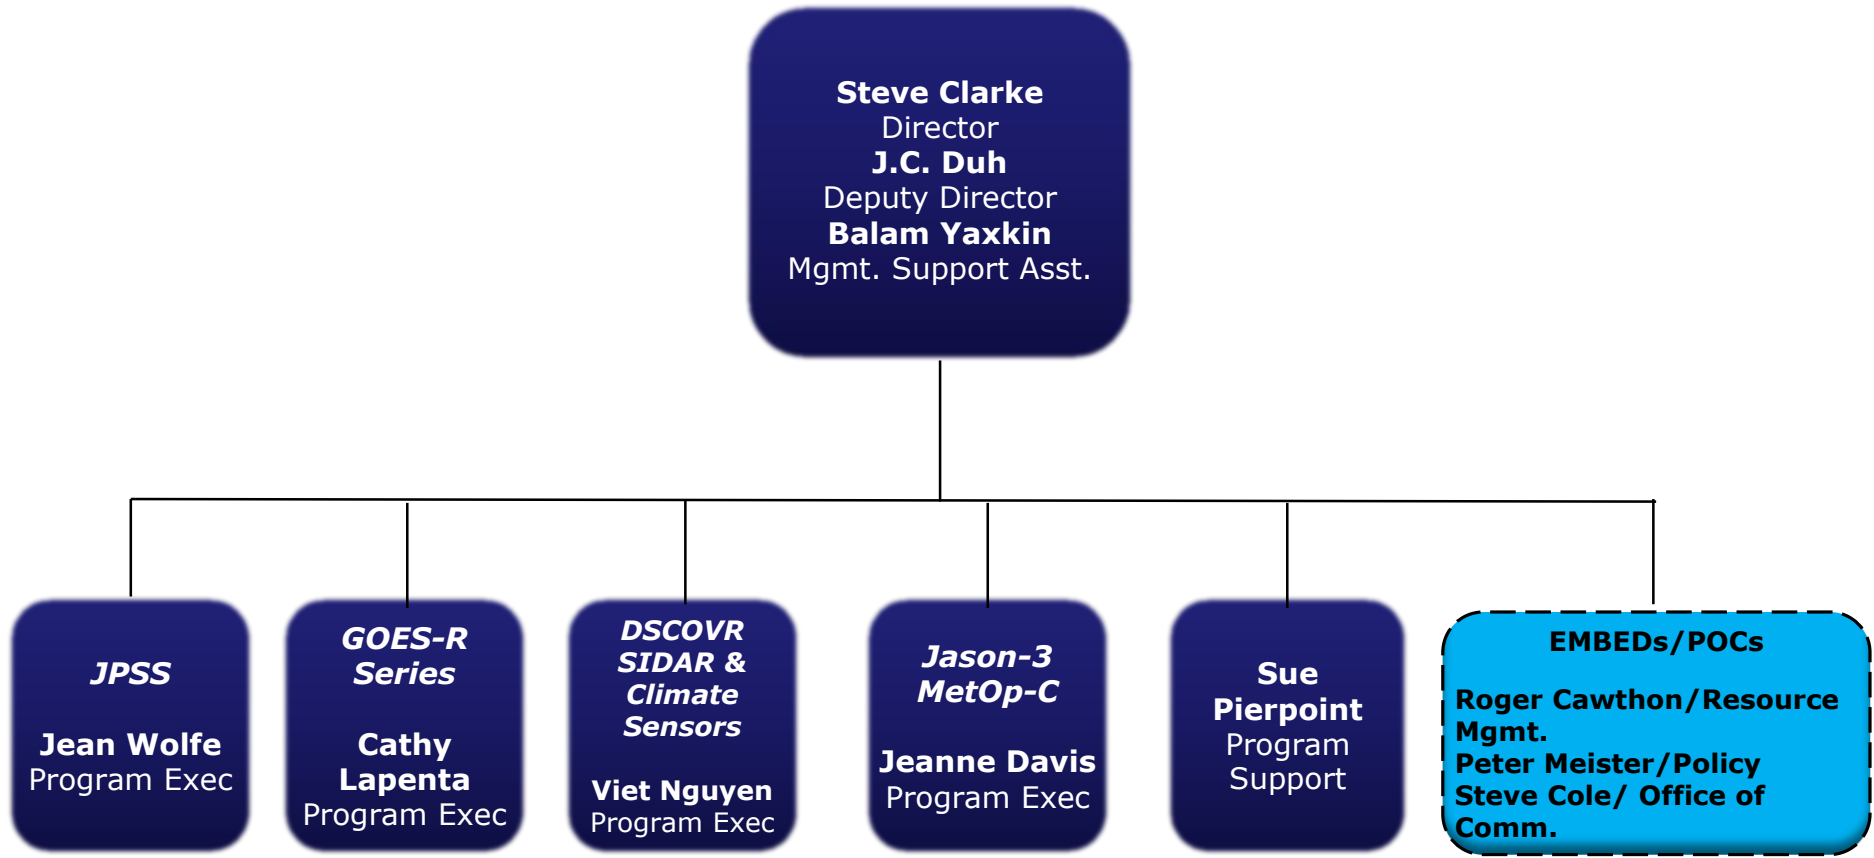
**Steve Clarke**
Director
**J.C. Duh**
Deputy Director
**Balam Yaxkin**
Mgmt. Support Asst.

***JPSS***

**Jean Wolfe**
Program Exec

***GOES-R Series***

**Cathy Lapenta**
Program Exec

***DSCOVR SIDAR & Climate Sensors***

**Viet Nguyen**
Program Exec

***Jason-3 MetOp-C***

**Jeanne Davis**
Program Exec

**Sue Pierpoint**
Program Support

**EMBEDs/POCs**

**Roger Cawthon/Resource Mgmt.**
**Peter Meister/Policy**
**Steve Cole/ Office of Comm.**